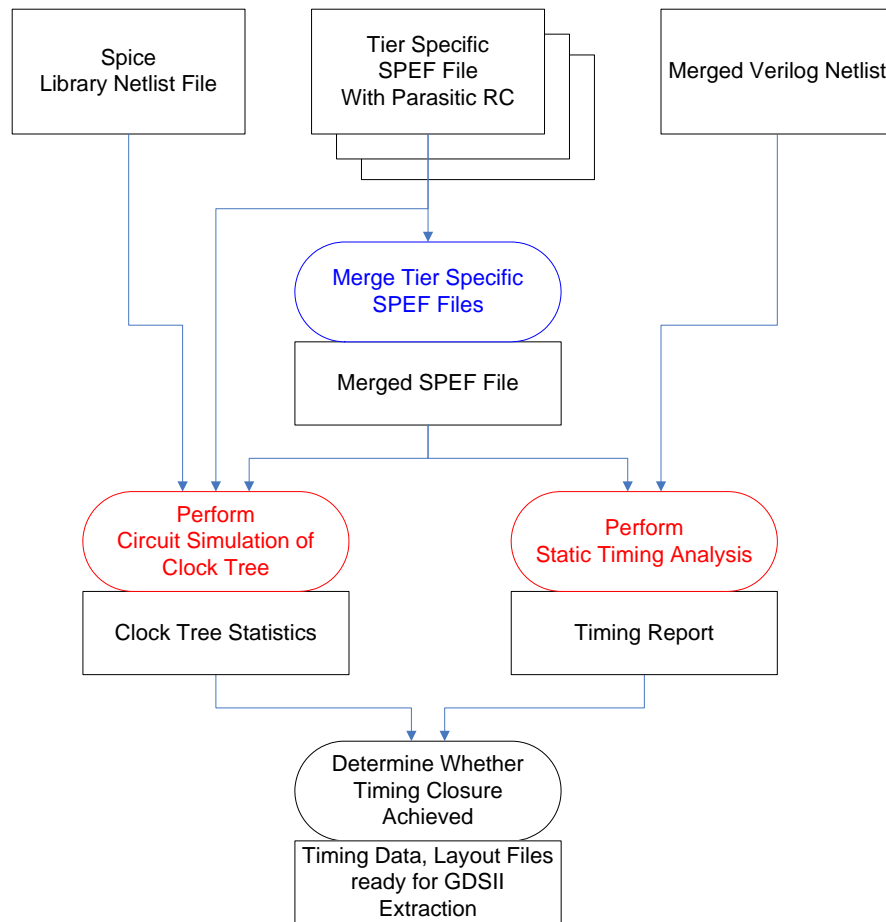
Spice
Library Netlist File

Tier Specific
SPEF File
With Parasitic RC

Merged Verilog Netlist

Merge Tier Specific
SPEF Files

Merged SPEF File

Perform
Circuit Simulation of
Clock Tree

Perform
Static Timing Analysis

Clock Tree Statistics

Timing Report

Determine Whether
Timing Closure
Achieved

Timing Data, Layout Files
ready for GDSII
Extraction